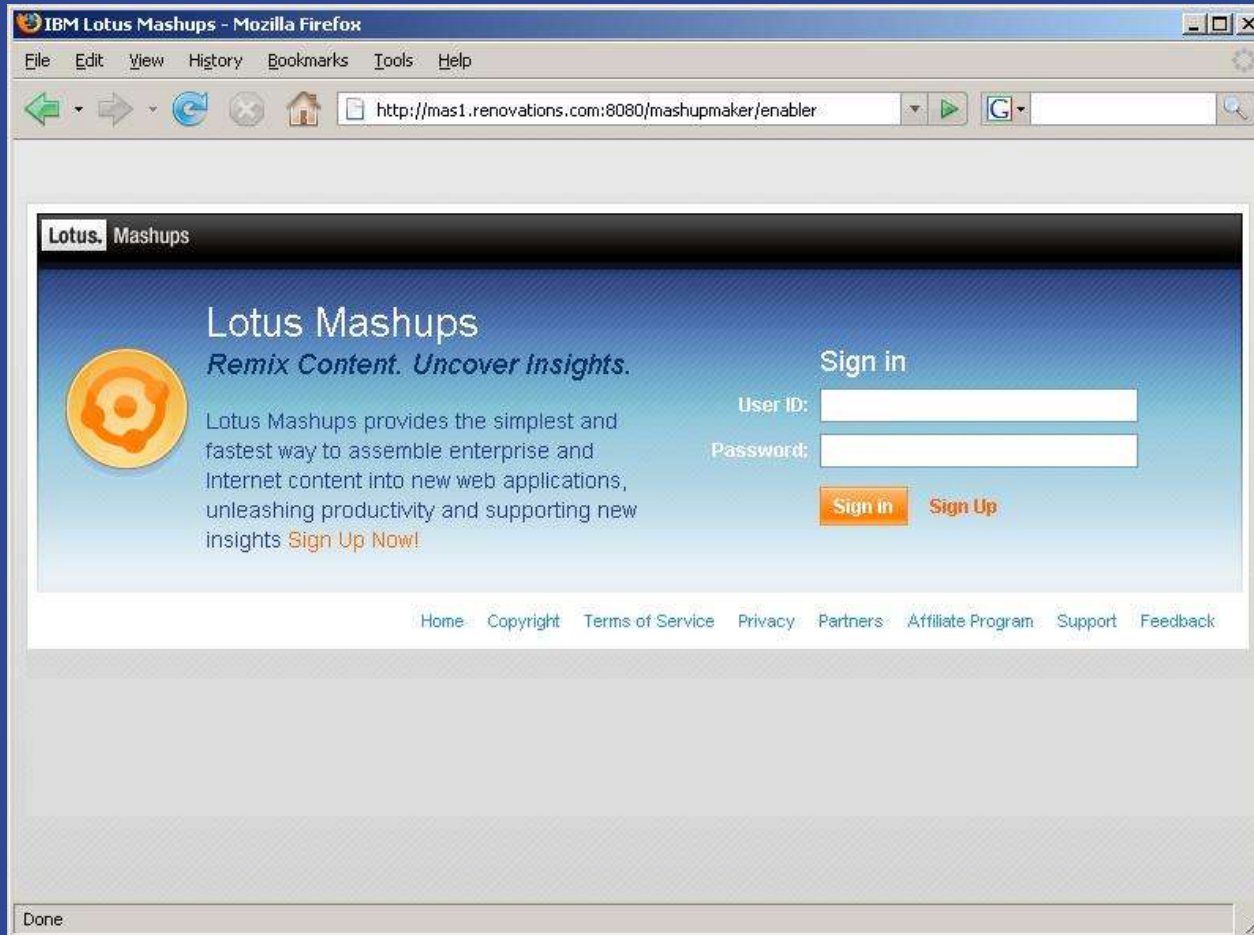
IBM Lotus Mashups - Mozilla Firefox

File Edit View History Bookmarks Tools Help

http://mas1.renovations.com:8080/mashupmaker/enabler

Lotus. Mashups

Lotus Mashups

Remix Content. Uncover Insights.

Lotus Mashups provides the simplest and fastest way to assemble enterprise and Internet content into new web applications, unleashing productivity and supporting new insights Sign Up Now!

Sign in

User ID:

Password:

Sign in Sign Up

Home Copyright Terms of Service Privacy Partners Affiliate Program Support Feedback

Done